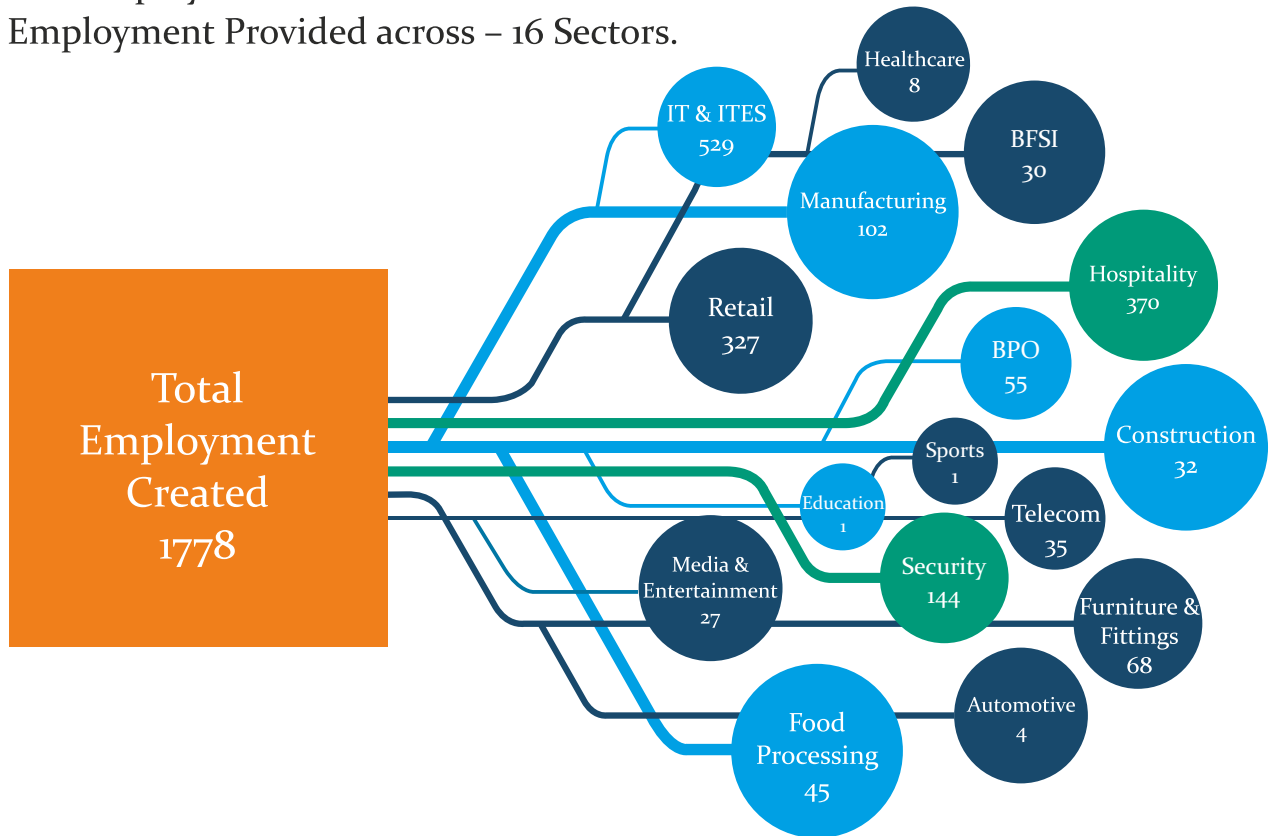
Employment Provided across – 16 Sectors.

Total Employment Created 1778

Healthcare 8

IT & ITES 529

BFSI 30

Manufacturing 102

Retail 327

Hospitality 370

BPO 55

Construction 32

Sports 1

Education 1

Telecom 35

Security 144

Media & Entertainment 27

Furniture & Fittings 68

Automotive 4

Food Processing 45